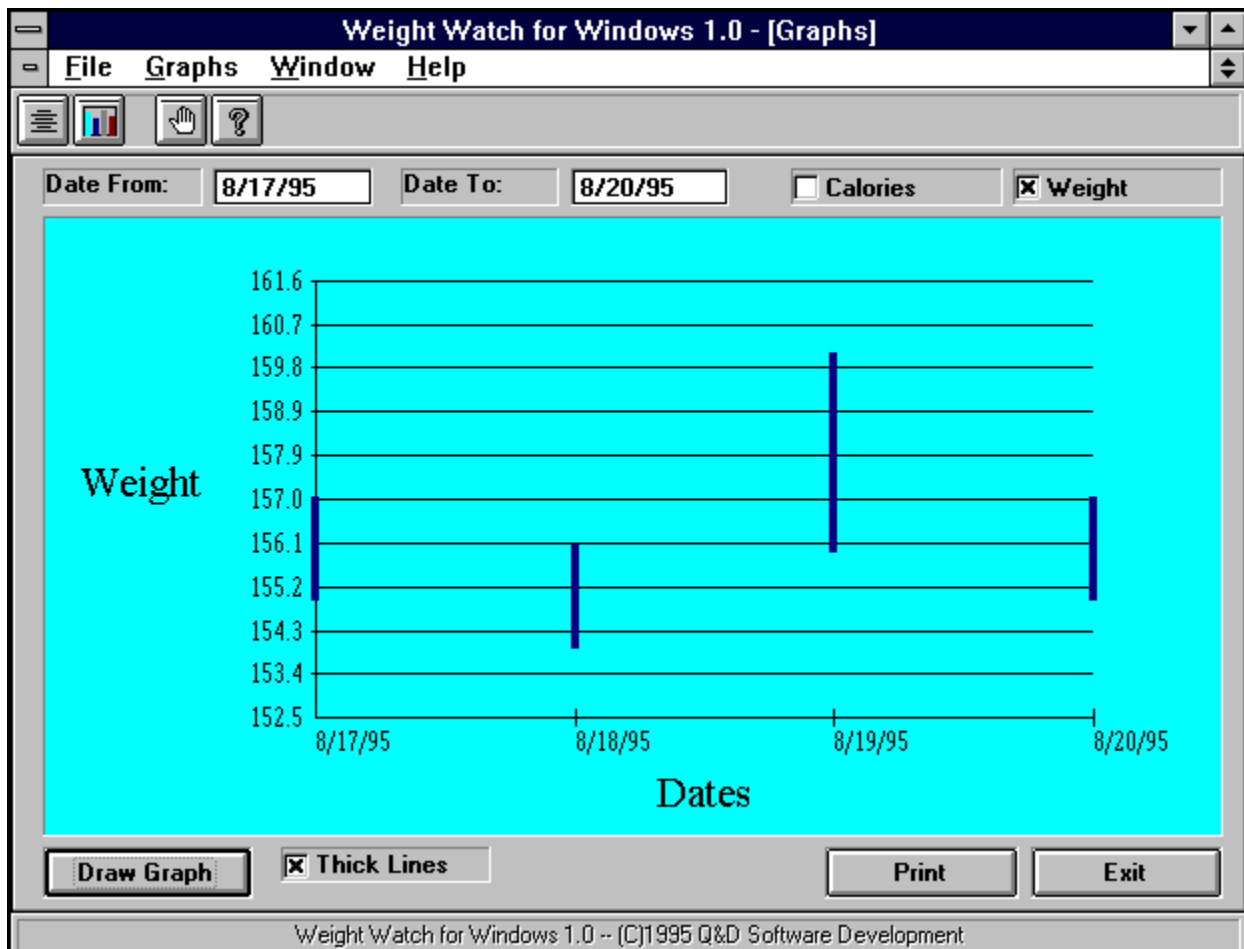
Weight Watch for Windows 1.0 - [Graphs]

File Graphs Window Help

Date From: 8/17/95 Date To: 8/20/95 Calories ☒ Weight

Weight

161.6
160.7
159.8
158.9
157.9
157.0
156.1
155.2
154.3
153.4
152.5

8/17/95 8/18/95 8/19/95 8/20/95

Dates

Draw Graph ☒ Thick Lines Print Exit

Weight Watch for Windows 1.0 -- (C)1995 Q&D Software Development